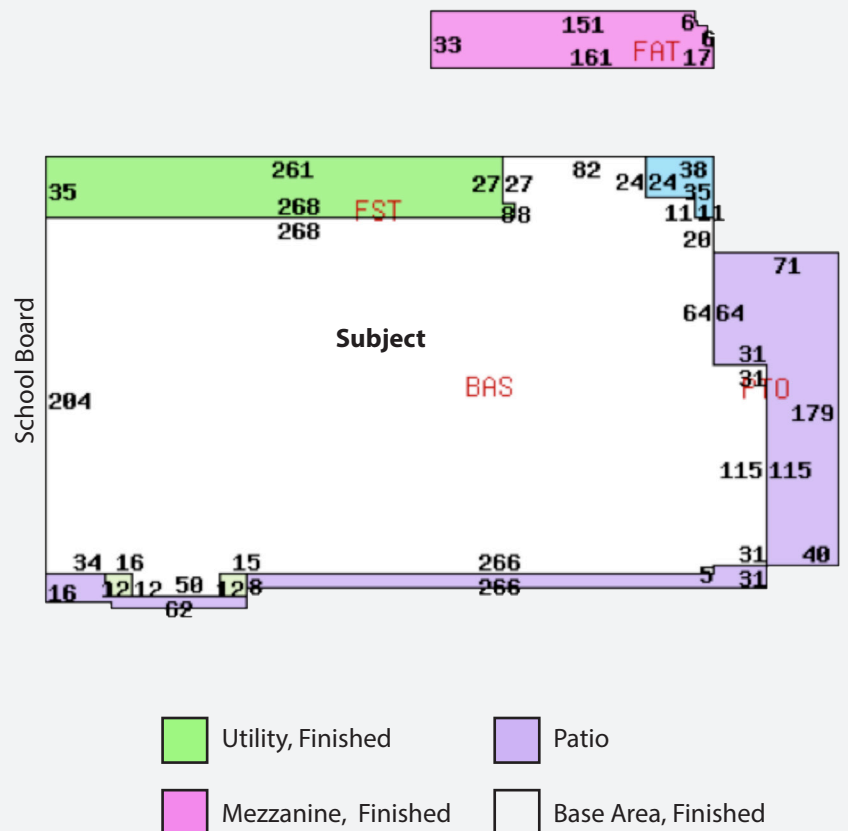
151
6
6
33
161 FAT 17

261
35
27 27
82
24 24 38
35
268 FST
8 8
11 11
268
20
71
School Board
Subject
64 64
31
204
BAS
31 PTO
179
115 115
34 16
15
266
31
40
16
12 12 50 12 8
266
5
31
62

Utility, Finished
Patio
Mezzanine, Finished
Base Area, Finished